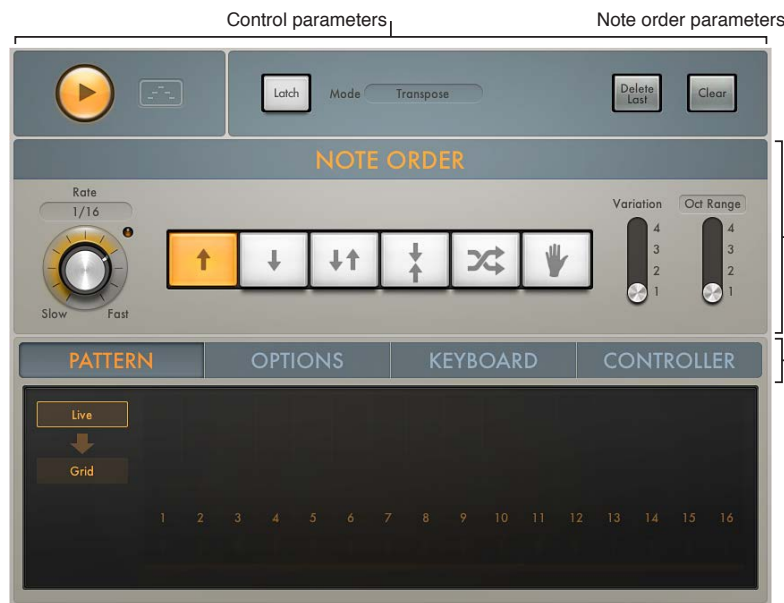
Control parameters

Note order parameters

Latch

Mode

Transpose

Delete Last

Clear

NOTE ORDER

Rate

1/16

Slow

Fast

Variation

4
3
2
1

Oct Range

4
3
2
1

PATTERN

OPTIONS

KEYBOARD

CONTROLLER

Live

Grid

1 2 3 4 5 6 7 8 9 10 11 12 13 14 15 16